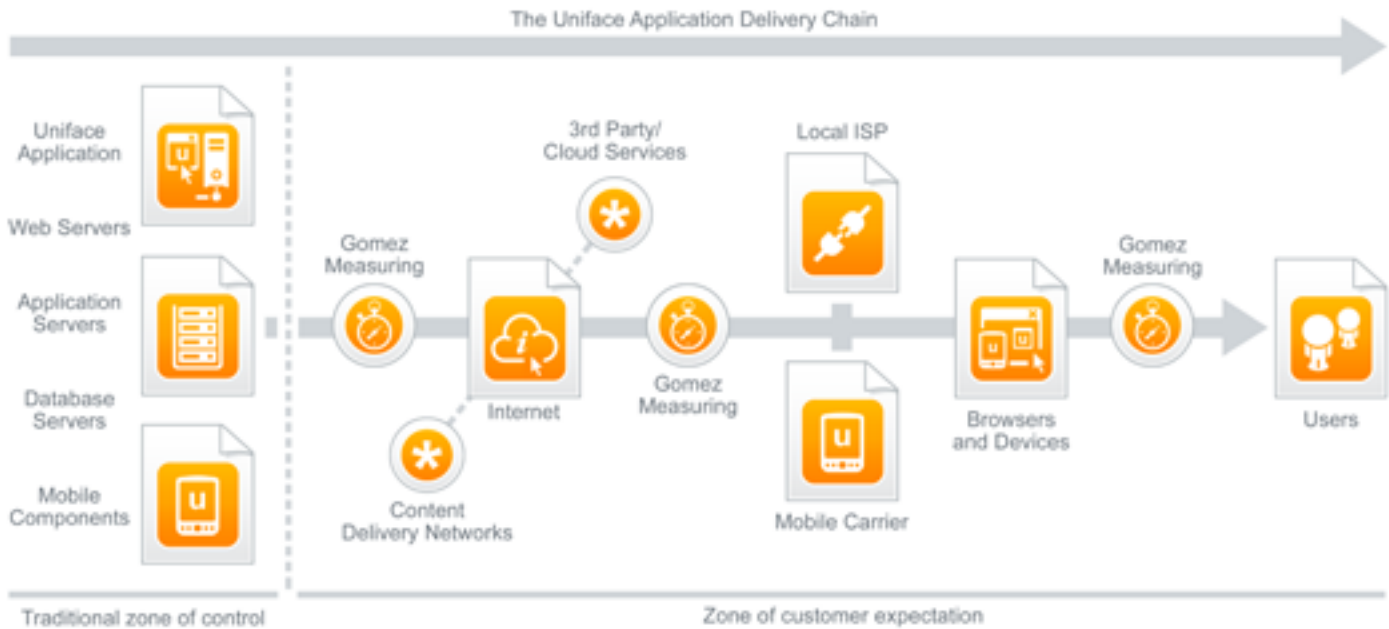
The Uniface Application Delivery Chain

Uniface Application

Web Servers

Application Servers

Database Servers

Mobile Components

Gomez Measuring

3rd Party/ Cloud Services

Internet

Content Delivery Networks

Gomez Measuring

Local ISP

Mobile Carrier

Browsers and Devices

Gomez Measuring

Users

Traditional zone of control

Zone of customer expectation